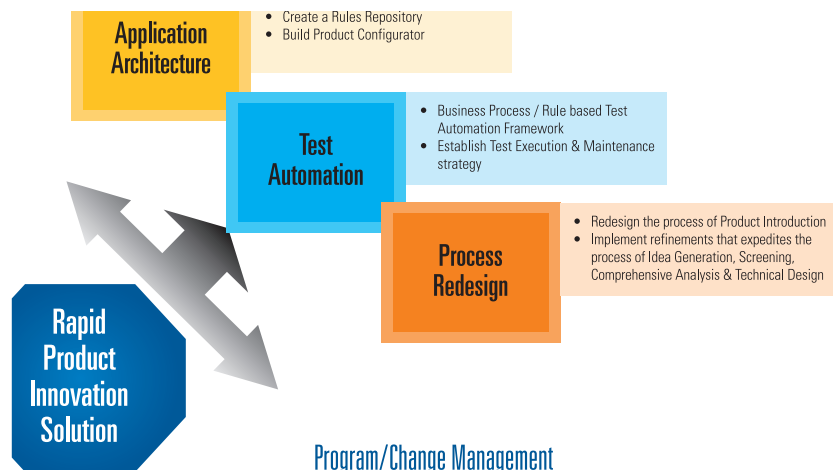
Application Architecture

- Create a Rules Repository
- Build Product Configurator

Test Automation

- Business Process / Rule based Test Automation Framework
- Establish Test Execution & Maintenance strategy

Process Redesign

- Redesign the process of Product Introduction
- Implement refinements that expedites the process of Idea Generation, Screening, Comprehensive Analysis & Technical Design

Rapid Product Innovation Solution

Program/Change Management